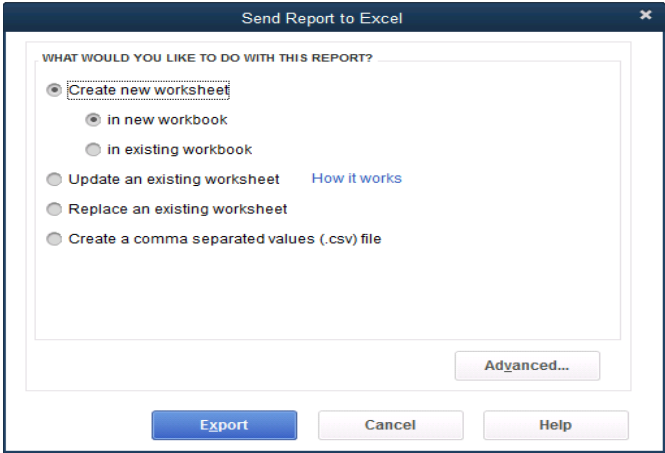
Send Report to Excel

WHAT WOULD YOU LIKE TO DO WITH THIS REPORT?

Create new worksheet

in new workbook

in existing workbook

Update an existing worksheet

How it works

Replace an existing worksheet

Create a comma separated values (.csv) file

Advanced...

Export

Cancel

Help